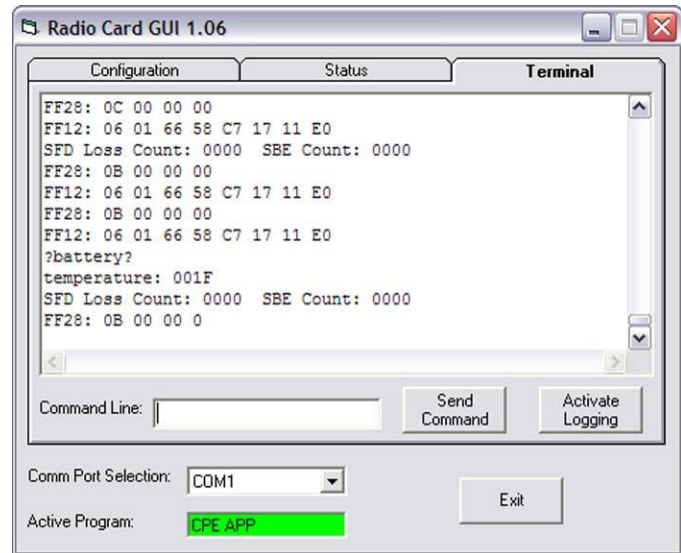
Radio Card GUI 1.06

Configuration
Status
Terminal

FF28: 0C 00 00 00
FF12: 06 01 66 58 C7 17 11 E0
SFD Loss Count: 0000 SBE Count: 0000
FF28: 0B 00 00 00
FF12: 06 01 66 58 C7 17 11 E0
FF28: 0B 00 00 00
FF12: 06 01 66 58 C7 17 11 E0
?battery?
temperature: 001F
SFD Loss Count: 0000 SBE Count: 0000
FF28: 0B 00 00 0

Command Line:
Send Command
Activate Logging

Comm Port Selection: COM1
Exit
Active Program: CPE APP